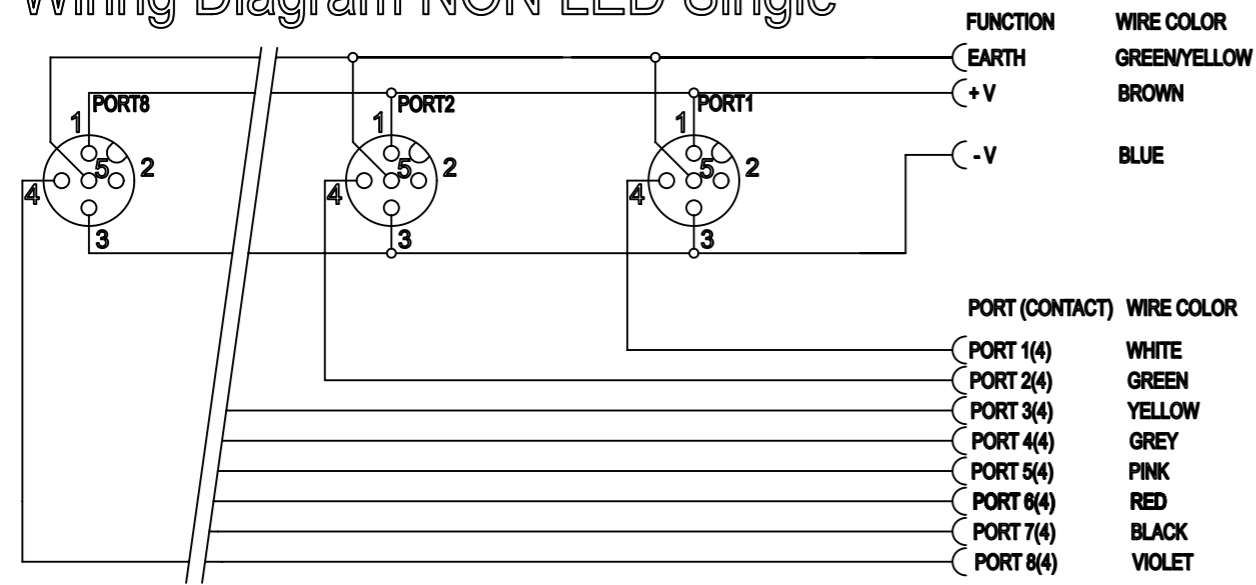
Wiring Diagram NON LED Single

FUNCTION WIRE COLOR
EARTH GREEN/YELLOW
+ V BROWN
- V BLUE

PORT8
1
5
2
4
3

PORT2
1
5
2
4
3

PORT1
1
5
2
4
3

| PORT (CONTACT) | WIRE COLOR |
|---|---|
| PORT 1(4) | WHITE |
| PORT 2(4) | GREEN |
| PORT 3(4) | YELLOW |
| PORT 4(4) | GREY |
| PORT 5(4) | PINK |
| PORT 6(4) | RED |
| PORT 7(4) | BLACK |
| PORT 8(4) | VIOLET |